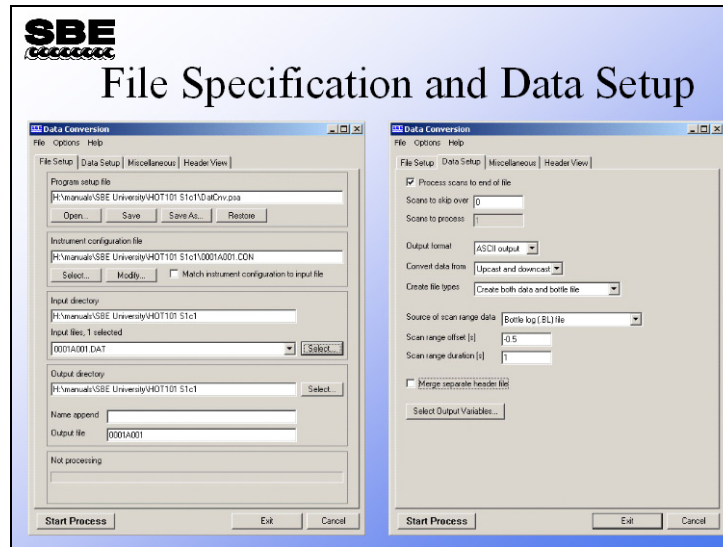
SBE

File Specification and Data Setup

Data Conversion
File Options Help
File Setup | Data Setup | Miscellaneous | Header View
Program setup file
H:\manuals\SBE University\HOT101 S1c1\DatCnv.psa
Open... Save Save As... Restore
Instrument configuration file
H:\manuals\SBE University\HOT101 S1c1\0001A001.CON
Select... Modify... Match instrument configuration to input file
Input directory
H:\manuals\SBE University\HOT101 S1c1
Input files, 1 selected
0001A001.DAT
Select...
Output directory
H:\manuals\SBE University\HOT101 S1c1
Select...
Name append
Output file 0001A001
Not processing
Start Process Exit Cancel

Data Conversion
File Options Help
File Setup | Data Setup | Miscellaneous | Header View
Process scans to end of file
Scans to skip over 0
Scans to process 1
Output format ASCII output
Convert data from Upcast and downcast
Create file types Create both data and bottle file
Source of scan range data Bottle log (.BL) file
Scan range offset [s] -0.5
Scan range duration [s] 1
Merge separate header file
Select Output Variables...
Start Process Exit Cancel